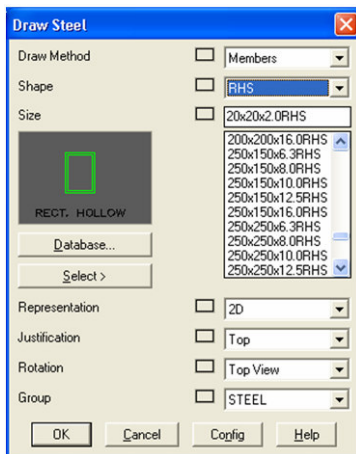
Draw Steel

Draw Method
Members

Shape
RHS

Size
20x20x2.0RHS

RECT. HOLLOW

200x200x16.0RHS
250x150x6.3RHS
250x150x8.0RHS
250x150x10.0RHS
250x150x12.5RHS
250x150x16.0RHS
250x250x6.3RHS
250x250x8.0RHS
250x250x10.0RHS
250x250x12.5RHS

Database...

Select >

Representation
2D

Justification
Top

Rotation
Top View

Group
STEEL

OK
Cancel
Config
Help